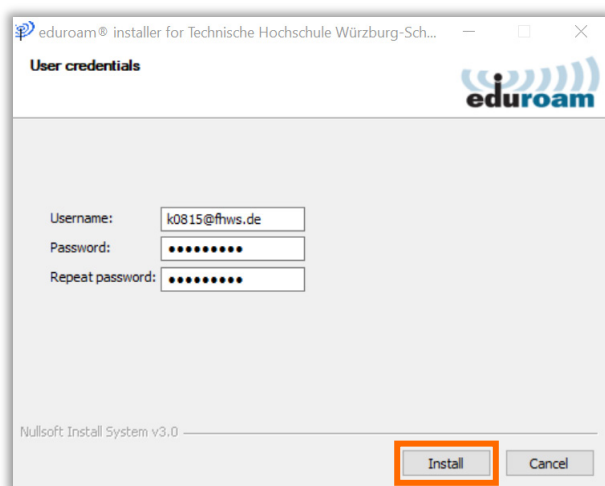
eduroam® installer for Technische Hochschule Würzburg-Sch...

User credentials

eduroam

Username: k0815@fhws.de
Password: •••••••••
Repeat password: •••••••••

Nullsoft Install System v3.0

Install
Cancel